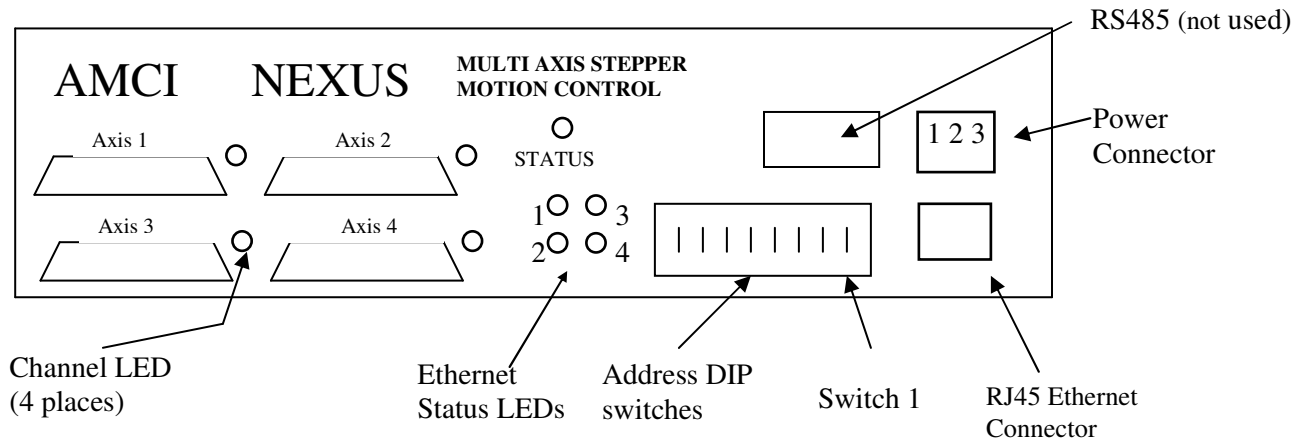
RS485 (not used)

AMCI NEXUS

MULTI AXIS STEPPER MOTION CONTROL

STATUS

Axis 1

Axis 2

Axis 3

Axis 4

1 3
2 4

1 2 3

Power Connector

Channel LED (4 places)

Ethernet Status LEDs

Address DIP switches

Switch 1

RJ45 Ethernet Connector